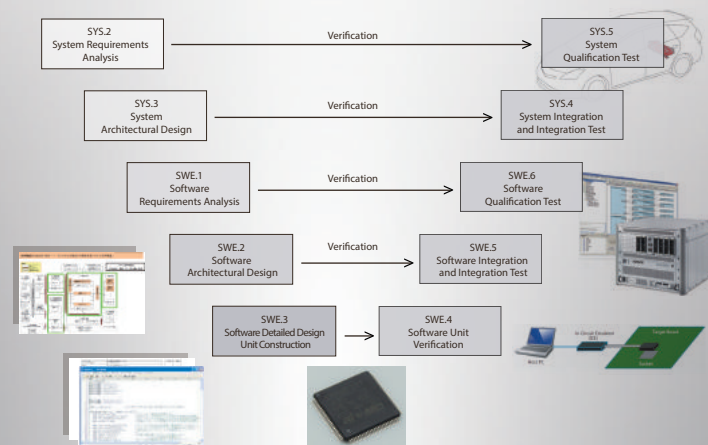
SYS.2
System Requirements
Analysis

Verification

SYS.5
System
Qualification Test

SYS.3
System
Architectural Design

Verification

SYS.4
System Integration
and Integration Test

SWE.1
Software
Requirements Analysis

Verification

SWE.6
Software
Qualification Test

SWE.2
Software
Architectural Design

Verification

SWE.5
Software Integration
and Integration Test

SWE.3
Software Detailed Design
Unit Construction

SWE.4
Software Unit
Verification

Host PC

In-Circuit Emulator

Target Board

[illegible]